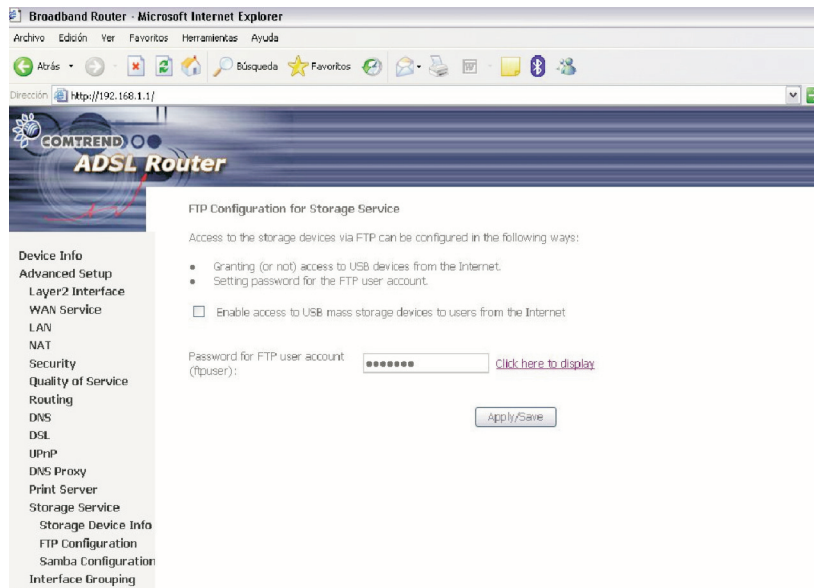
Broadband Router - Microsoft Internet Explorer

Archivo Edición Ver Favoritos Herramientas Ayuda

Atrás Búsqueda Favoritos

Dirección http://192.168.1.1/

COMTREND

ADSL Router

Device Info
Advanced Setup
Layer2 Interface
WAN Service
LAN
NAT
Security
Quality of Service
Routing
DNS
DSL
UPnP
DNS Proxy
Print Server
Storage Service
Storage Device Info
FTP Configuration
Samba Configuration
Interface Grouping

FTP Configuration for Storage Service

Access to the storage devices via FTP can be configured in the following ways:

- Granting (or not) access to USB devices from the Internet.
- Setting password for the FTP user account.

Enable access to USB mass storage devices to users from the Internet

Password for FTP user account (ftpuser): ••••••• Click here to display

Apply/Save